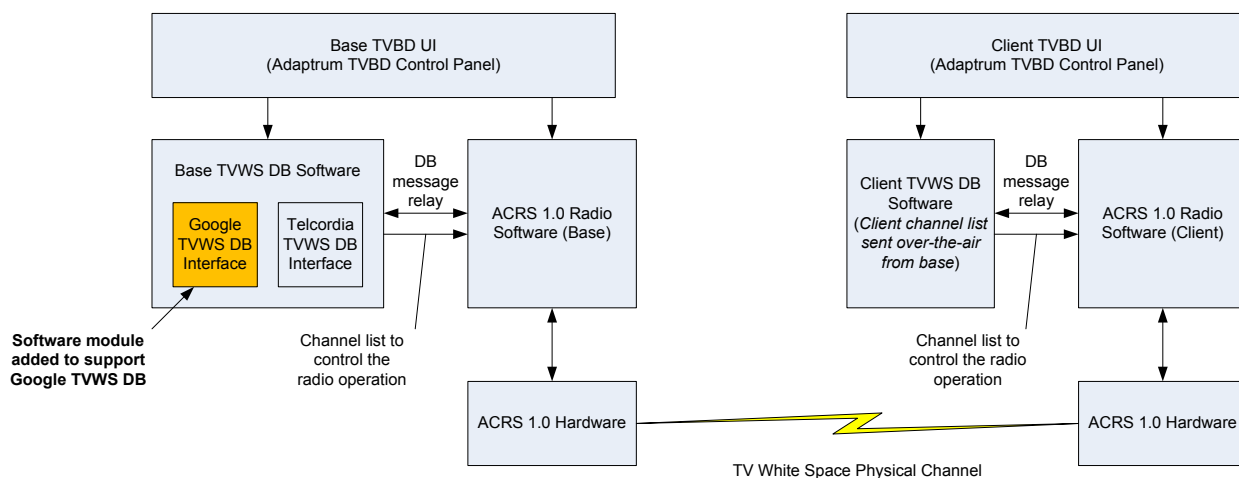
Base TVBD UI
(Adaptrum TVBD Control Panel)

Base TVWS DB Software

Google TVWS DB Interface

Telcordia TVWS DB Interface

DB message relay

ACRS 1.0 Radio Software (Base)

Software module added to support Google TVWS DB

Channel list to control the radio operation

ACRS 1.0 Hardware

Client TVBD UI
(Adaptrum TVBD Control Panel)

Client TVWS DB Software (*Client channel list sent over-the-air from base*)

DB message relay

ACRS 1.0 Radio Software (Client)

Channel list to control the radio operation

ACRS 1.0 Hardware

TV White Space Physical Channel